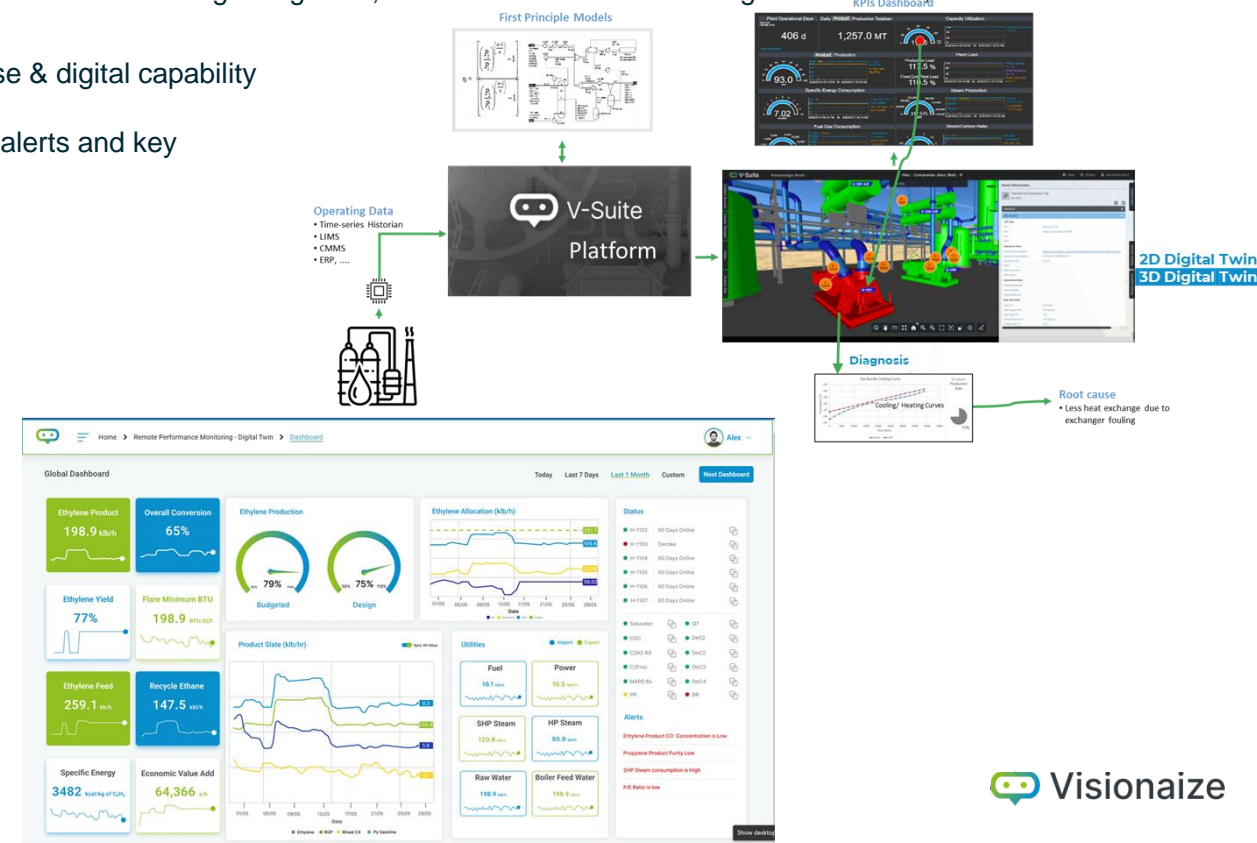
se & digital capability

alerts and key

First Principle Models

KPIs Dashboard

Plant Operational Days | Daily Product Production Totalizer | Capacity Utilization

406 d

1,257.0 MT

Product Production | Plant Load

93.0

Production Load 113.5 %

Front End Load 116.5 %

Specific Energy Consumption | Steam Production

7.02

Fuel Gas Consumption | Steam/Carbon Ratio

V-Suite Platform

Operating Data
• Time-series Historian
• LIMS
• CMMS
• ERP, ....

V-Suite

2D Digital Twin
3D Digital Twin

Diagnosis

Cooling/ Heating Curves

Root cause
• Less heat exchange due to exchanger fouling

Home > Remote Performance Monitoring - Digital Twin > Dashboard

Alex

Global Dashboard

Today Last 7 Days Last 1 Month Custom Next Dashboard

Ethylene Product 198.9 klb/h

Overall Conversion 65%

Ethylene Production

79% Budgeted

75% Design

Ethylene Allocation (klb/h)

Status

H-1102 60 Days Online
H-1103 Decoke
H-1104 60 Days Online
H-1105 60 Days Online
H-1106 60 Days Online
H-1107 60 Days Online

Ethylene Yield 77%

Flare Minimum BTU 198.9 BTU/SCF

Saturator
CGC
C2H2 RX
C2Frac
MAPD Rx
PR
QT
DeC2
DeC2
DeC3
DeC4
BR

Product Slate (klb/hr)

Utilities

Import Export

Fuel 16.1 klb/h

Power 10.5

Ethylene Feed 259.1 klb/h

Recycle Ethane 147.5 klb/h

SHP Steam 120.9

HP Steam 95.0

Alerts

Ethylene Product CO Concentration is Low

Propylene Product Purity Low

SHP Steam consumption is High

P/E Ratio is low

Specific Energy 3482 kcal/kg of C₂H₄

Economic Value Add 64,366 $/h

Raw Water 198.9

Boiler Feed Water 198.9

Ethylene RGP Mixed C4 Py Gasoline

Show desktop

Visionaize